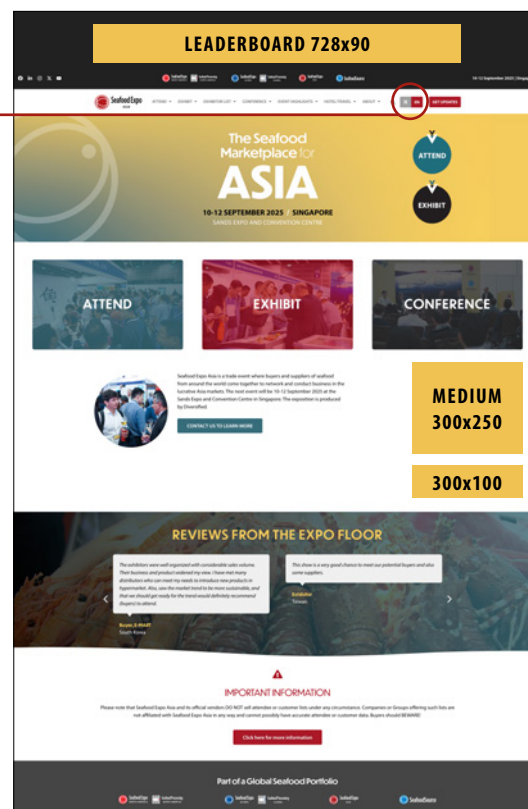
LEADERBOARD 728x90

14-12 September 2025 | Singapore

Seafood Expo Asia

ATTEND EXHIBIT EXHIBITOR LIST CONFERENCE EVENT HIGHLIGHTS HOTEL/TRAVEL ABOUT

EN

GET UPDATES

The Seafood Marketplace for ASIA

10-12 SEPTEMBER 2025 / SINGAPORE

SANDS EXPO AND CONVENTION CENTRE

ATTEND

EXHIBIT

ATTEND

EXHIBIT

CONFERENCE

Seafood Expo Asia is a trade event where buyers and suppliers of seafood from around the world come together to network and conduct business in the lucrative Asia markets. The next event will be 10-12 September 2025 at the Sands Expo and Convention Centre in Singapore. The exposition is produced by Diversified

CONTACT US TO LEARN MORE

MEDIUM 300x250

300x100

REVIEWS FROM THE EXPO FLOOR

The exhibitors were well organized with considerable sales volume. Their business and product widened my view. I have met many distributors who can meet my needs to introduce new products in hypermarket. Also, saw the market trend to be more sustainable, and that we should get ready for the trend would definitely recommend (buyers) to attend.

Buyer, E-MART
South Korea

This show is a very good chance to meet our potential buyers and also some suppliers.

Exhibitor
Taiwan

IMPORTANT INFORMATION

Please note that Seafood Expo Asia and its official vendors DO NOT sell attendee or customer lists under any circumstance. Companies or Groups offering such lists are not affiliated with Seafood Expo Asia in any way and cannot possibly have accurate attendee or customer data. Buyers should BEWARE!

Click here for more information

Part of a Global Seafood Portfolio